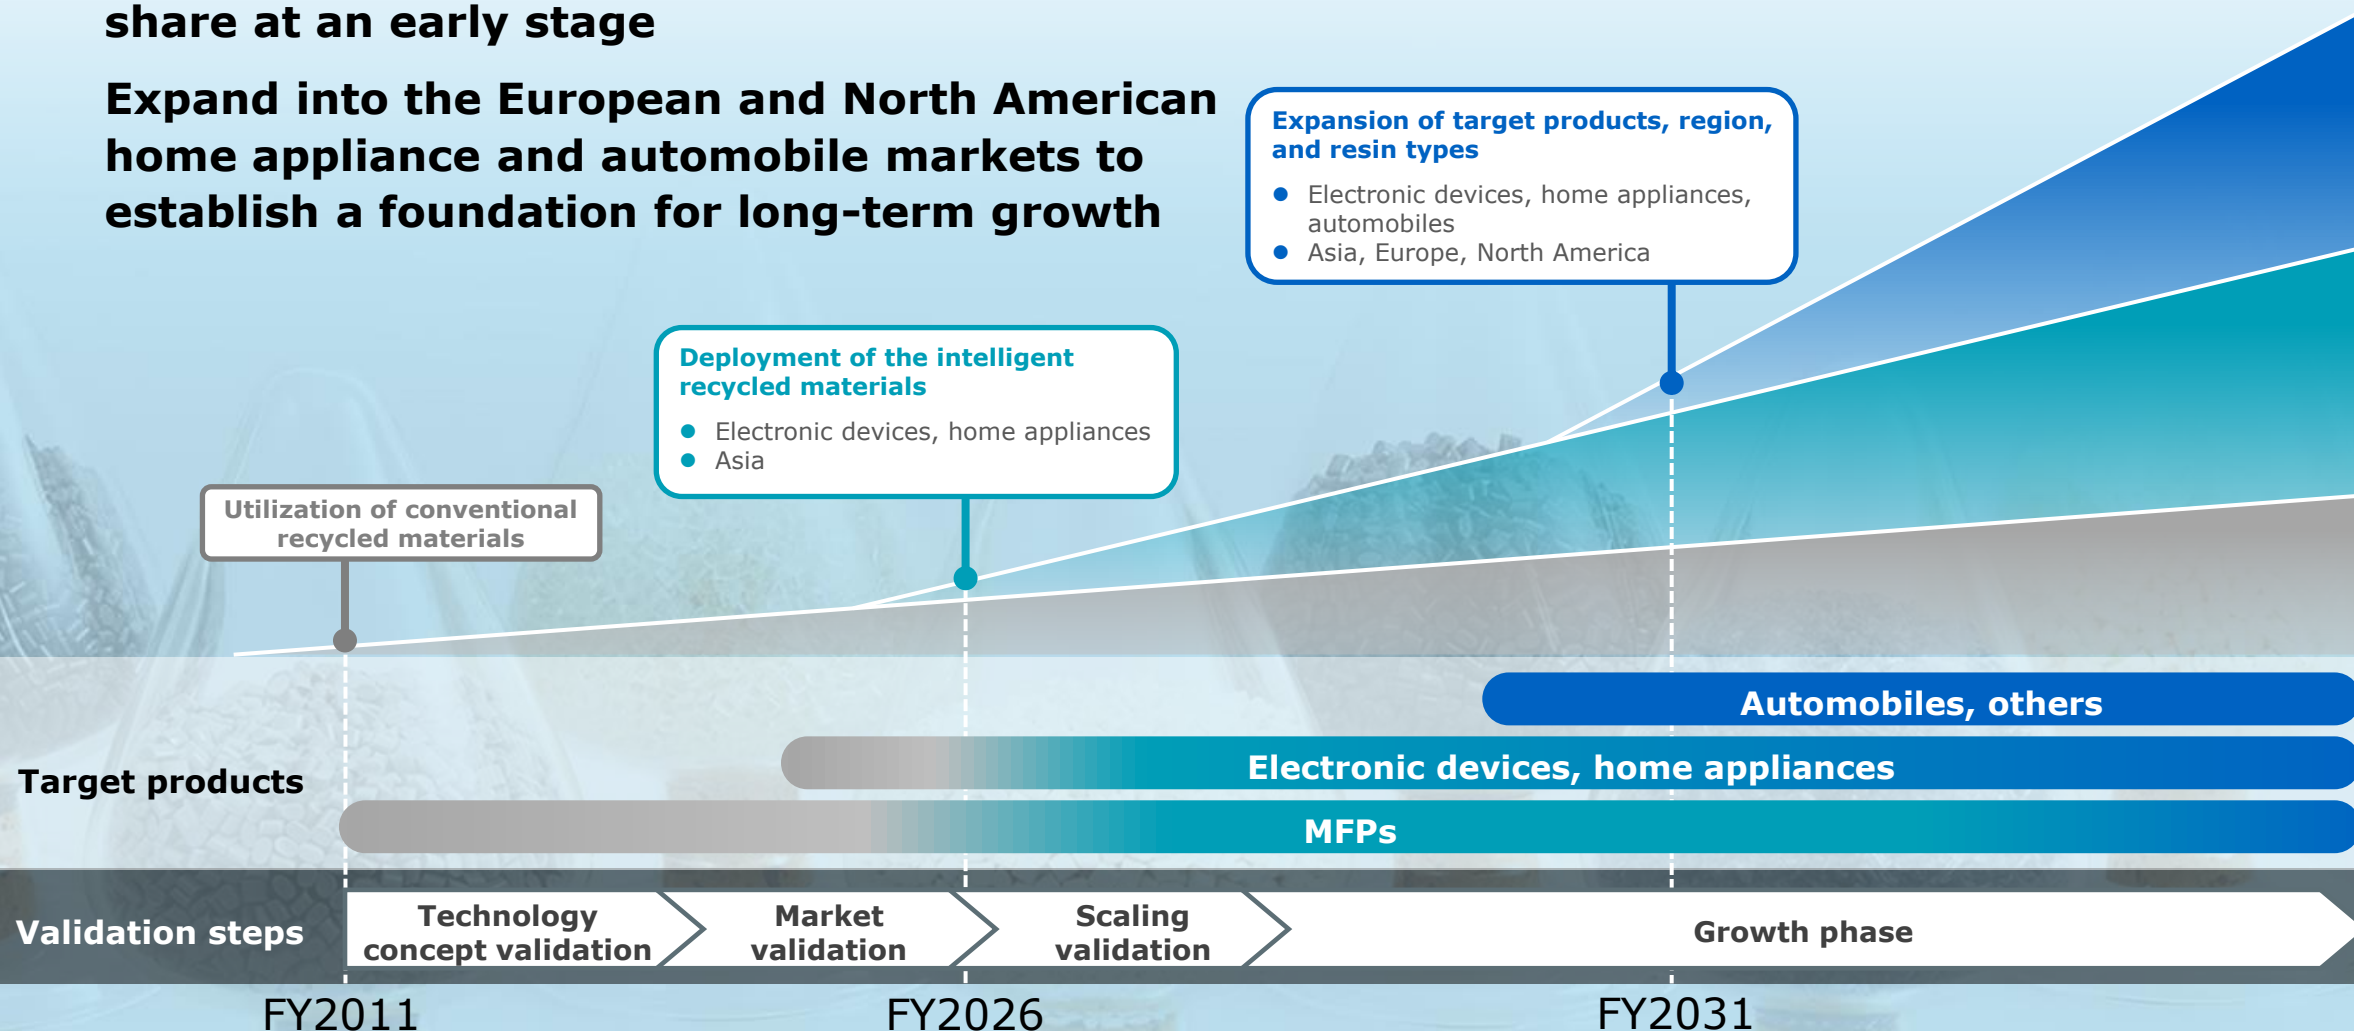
share at an early stage

Expand into the European and North American home appliance and automobile markets to establish a foundation for long-term growth

Expansion of target products, region, and resin types
● Electronic devices, home appliances, automobiles
● Asia, Europe, North America

Deployment of the intelligent recycled materials
● Electronic devices, home appliances
● Asia

Utilization of conventional recycled materials

Target products

Automobiles, others

Electronic devices, home appliances

MFPs

Validation steps

Technology concept validation

Market validation

Scaling validation

Growth phase

FY2011

FY2026

FY2031